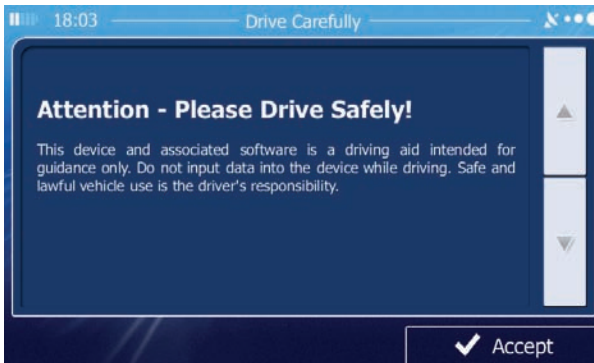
18:03 Drive Carefully

Attention - Please Drive Safely!

This device and associated software is a driving aid intended for guidance only. Do not input data into the device while driving. Safe and lawful vehicle use is the driver's responsibility.

Accept